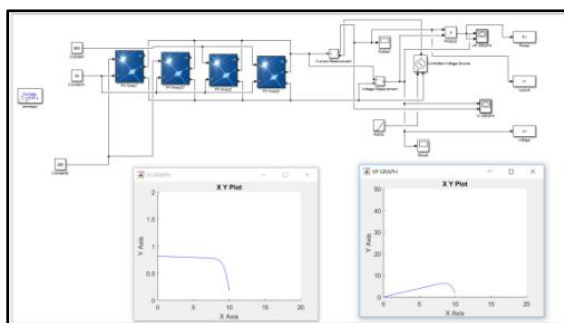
1000
Constant

25
Constant1

25
Constant2

powergui

PV Array1
PV Array2
PV Array3
PV Array4

Current Measurement
Voltage Measurement
Controlled Voltage Source
Product
Ramp

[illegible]
Power
Current
Voltage

I-V GRAPH
X Y Plot
Y Axis
X Axis
2
1.5
1
0.5
0
0
5
10
15
20

V-P GRAPH
X Y Plot
Y Axis
X Axis
50
40
30
20
10
0
0
5
10
15
20